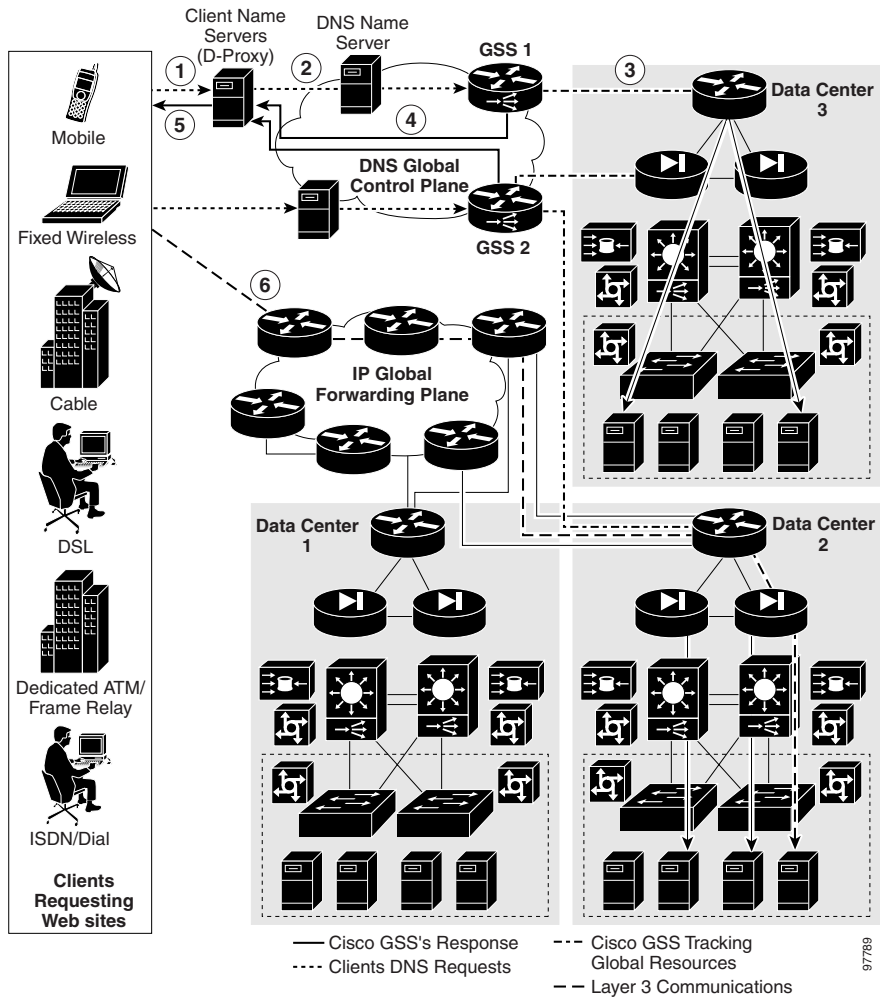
Client Name Servers (D-Proxy)

DNS Name Server

GSS 1

1

2

3

4

5

6

Data Center 3

Mobile

DNS Global Control Plane

Fixed Wireless

GSS 2

Cable

IP Global Forwarding Plane

DSL

Data Center 1

Data Center 2

Dedicated ATM/ Frame Relay

ISDN/Dial

Clients Requesting Web sites

Cisco GSS's Response

Clients DNS Requests

Cisco GSS Tracking Global Resources

Layer 3 Communications

97789